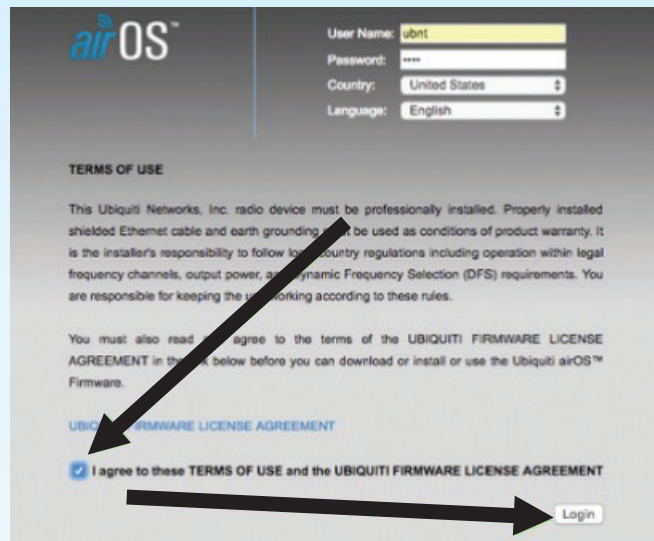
airOS™

User Name: ubnt
Password: ••••
Country: United States
Language: English

TERMS OF USE

This Ubiquiti Networks, Inc. radio device must be professionally installed. Properly installed shielded Ethernet cable and earth grounding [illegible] be used as conditions of product warranty. It is the installer's responsibility to follow lo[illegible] country regulations including operation within legal frequency channels, output power, a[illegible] Dynamic Frequency Selection (DFS) requirements. You are responsible for keeping the u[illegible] working according to these rules.

You must also read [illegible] agree to the terms of the UBIQUITI FIRMWARE LICENSE AGREEMENT in th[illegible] below before you can download or install or use the Ubiquiti airOS™ Firmware.

UBIQ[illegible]RMWARE LICENSE AGREEMENT

I agree to these TERMS OF USE and the UBIQUITI FIRMWARE LICENSE AGREEMENT

Login